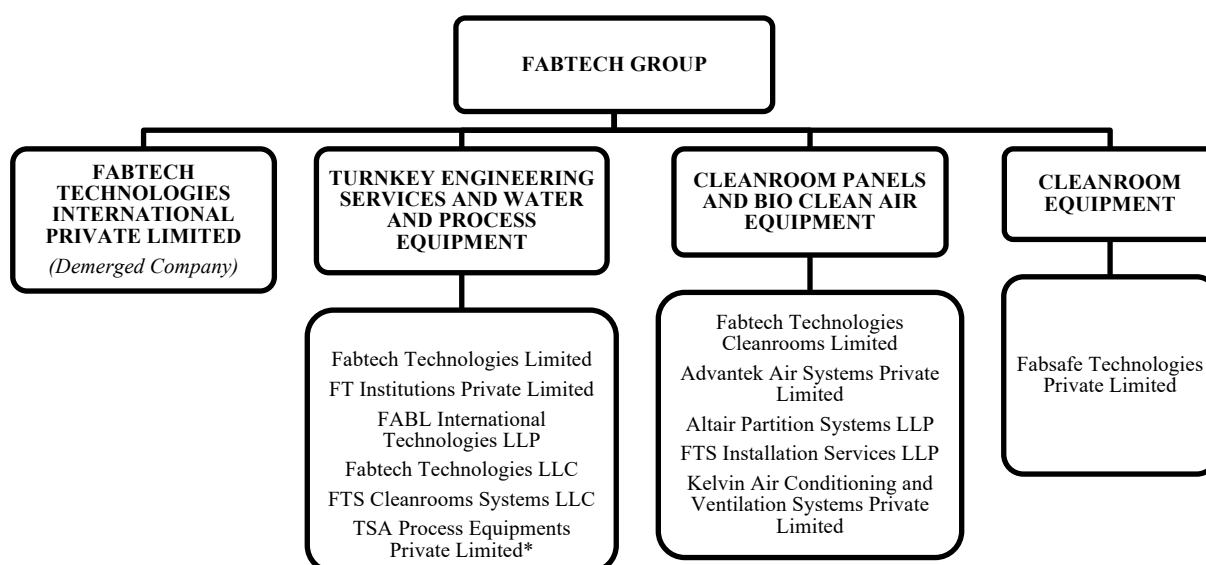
FABTECH GROUP

FABTECH TECHNOLOGIES INTERNATIONAL PRIVATE LIMITED
(Demerged Company)

TURNKEY ENGINEERING SERVICES AND WATER AND PROCESS EQUIPMENT

Fabtech Technologies Limited
FT Institutions Private Limited
FABL International Technologies LLP
Fabtech Technologies LLC
FTS Cleanrooms Systems LLC
TSA Process Equipments Private Limited*

CLEANROOM PANELS AND BIO CLEAN AIR EQUIPMENT

Fabtech Technologies Cleanrooms Limited
Advantek Air Systems Private Limited
Altair Partition Systems LLP
FTS Installation Services LLP
Kelvin Air Conditioning and Ventilation Systems Private Limited

CLEANROOM EQUIPMENT

Fabsafe Technologies Private Limited